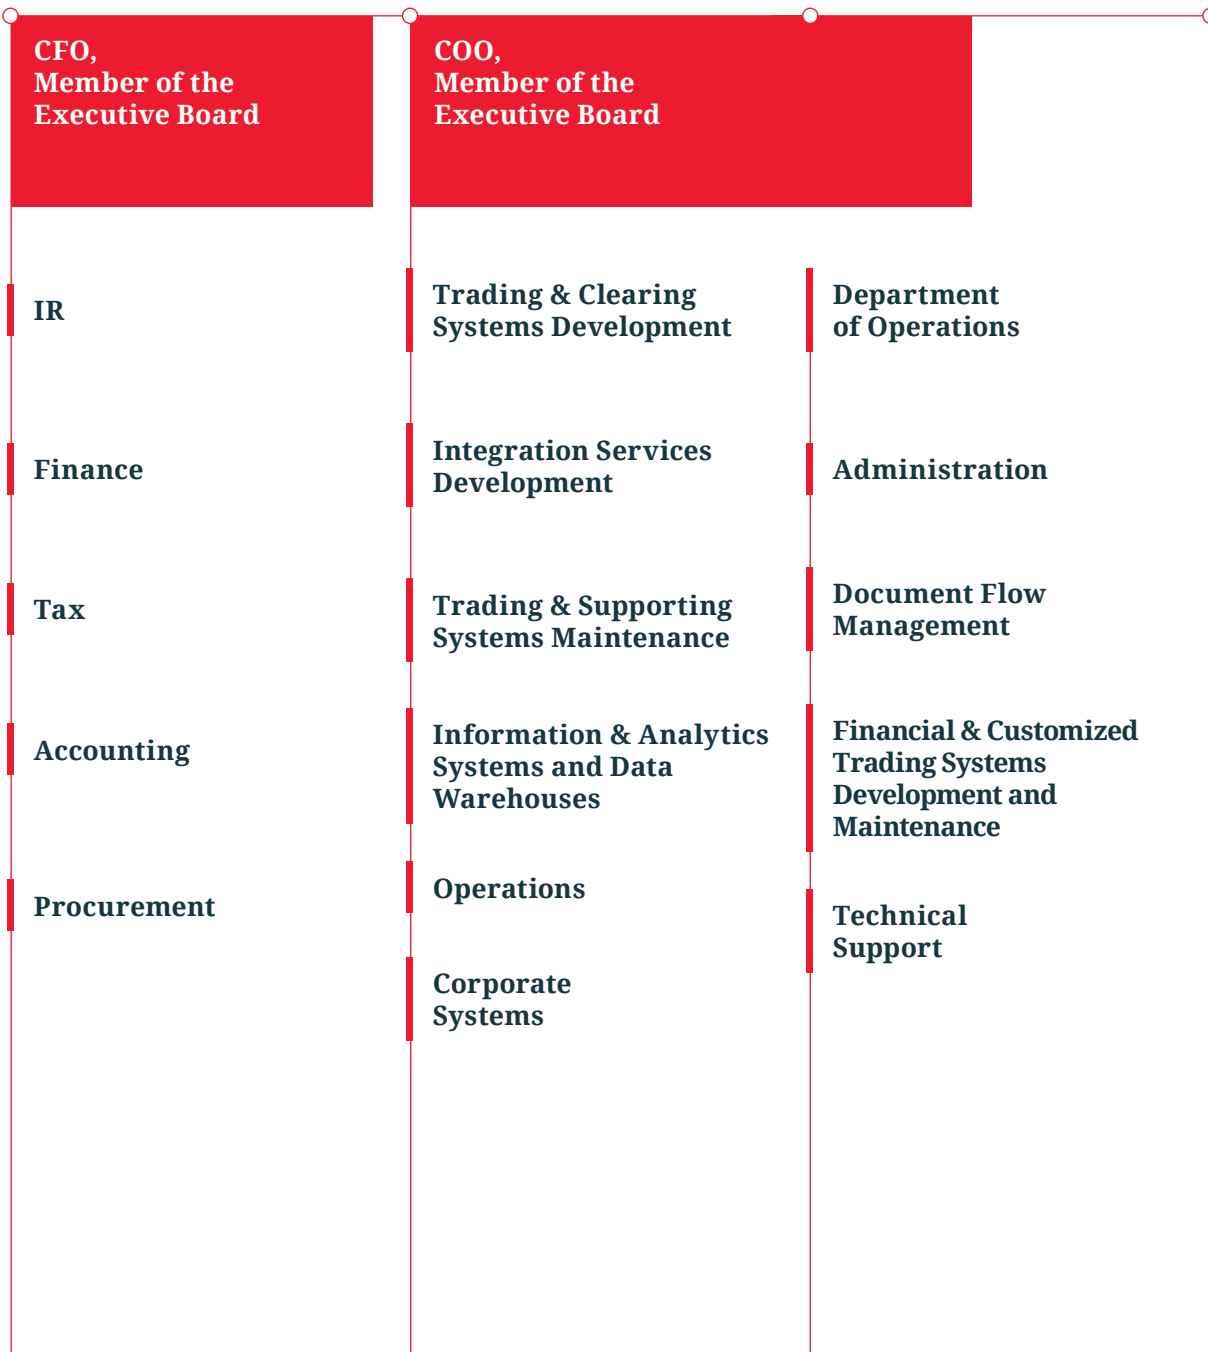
CFO,
Member of the
Executive Board

IR

Finance

Tax

Accounting

Procurement

COO,
Member of the
Executive Board

Trading & Clearing Systems Development

Integration Services Development

Trading & Supporting Systems Maintenance

Information & Analytics Systems and Data Warehouses

Operations

Corporate Systems

Department of Operations

Administration

Document Flow Management

Financial & Customized Trading Systems Development and Maintenance

Technical Support